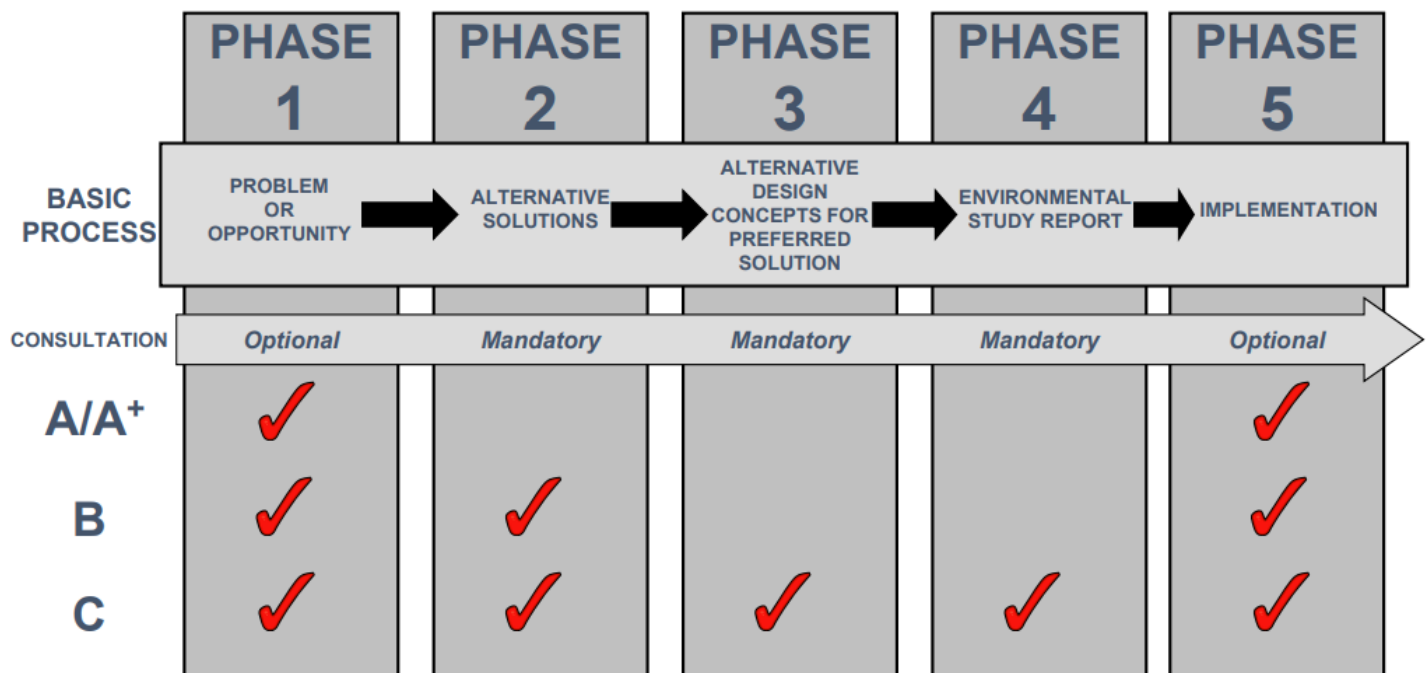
| | PHASE 1 | PHASE 2 | PHASE 3 | PHASE 4 | PHASE 5 |
|---|---|---|---|---|---|
| BASIC PROCESS | PROBLEM OR OPPORTUNITY | ALTERNATIVE SOLUTIONS | ALTERNATIVE DESIGN CONCEPTS FOR PREFERRED SOLUTION | ENVIRONMENTAL STUDY REPORT | IMPLEMENTATION |
| CONSULTATION | *Optional* | *Mandatory* | *Mandatory* | *Mandatory* | *Optional* |
| A/A$^+$ | ✓ | | | | ✓ |
| B | ✓ | ✓ | | | ✓ |
| C | ✓ | ✓ | ✓ | ✓ | ✓ |